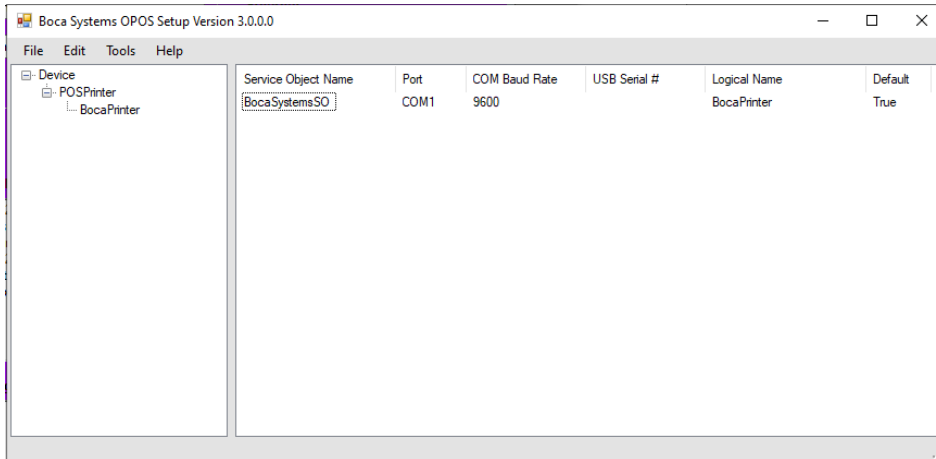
Boca Systems OPOS Setup Version 3.0.0.0

File Edit Tools Help

Device
POSPrinter
BocaPrinter

| Service Object Name | Port | COM Baud Rate | USB Serial # | Logical Name | Default |
|---|---|---|---|---|---|
| BocaSystemsSO | COM1 | 9600 | | BocaPrinter | True |